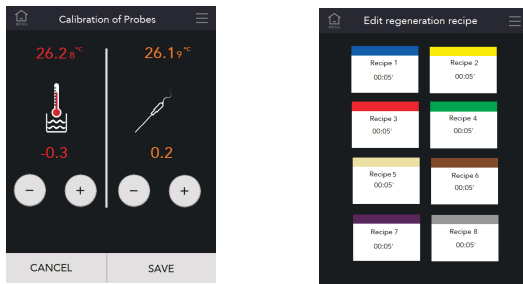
MENU Calibration of Probes

26.28 °C

26.19 °C

-0.3

0.2

−

+

−

+

CANCEL

SAVE

MENU Edit regeneration recipe

Recipe 1
00:05'

Recipe 2
00:05'

Recipe 3
00:05'

Recipe 4
00:05'

Recipe 5
00:05'

Recipe 6
00:05'

Recipe 7
00:05'

Recipe 8
00:05'